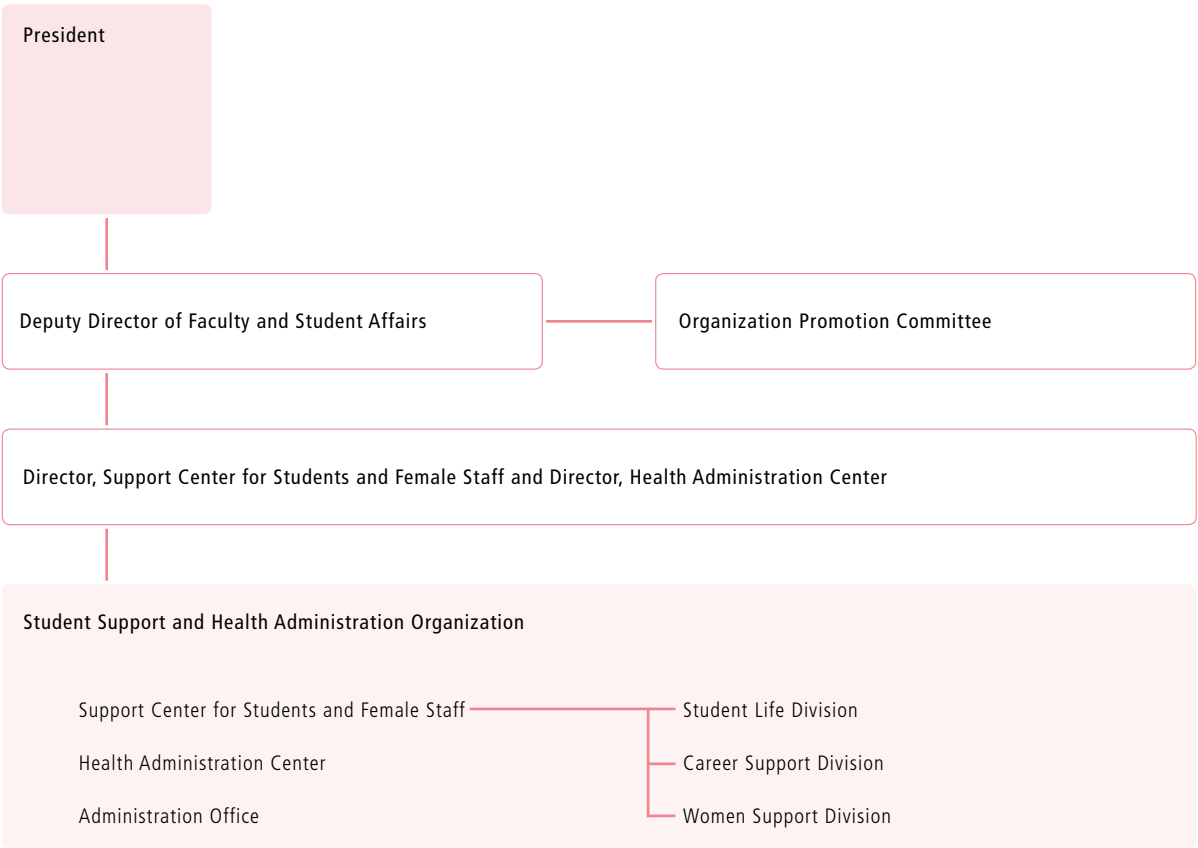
President

Deputy Director of Faculty and Student Affairs

Organization Promotion Committee

Director, Support Center for Students and Female Staff and Director, Health Administration Center

Student Support and Health Administration Organization

Support Center for Students and Female Staff

Student Life Division

Career Support Division

Women Support Division

Health Administration Center

Administration Office